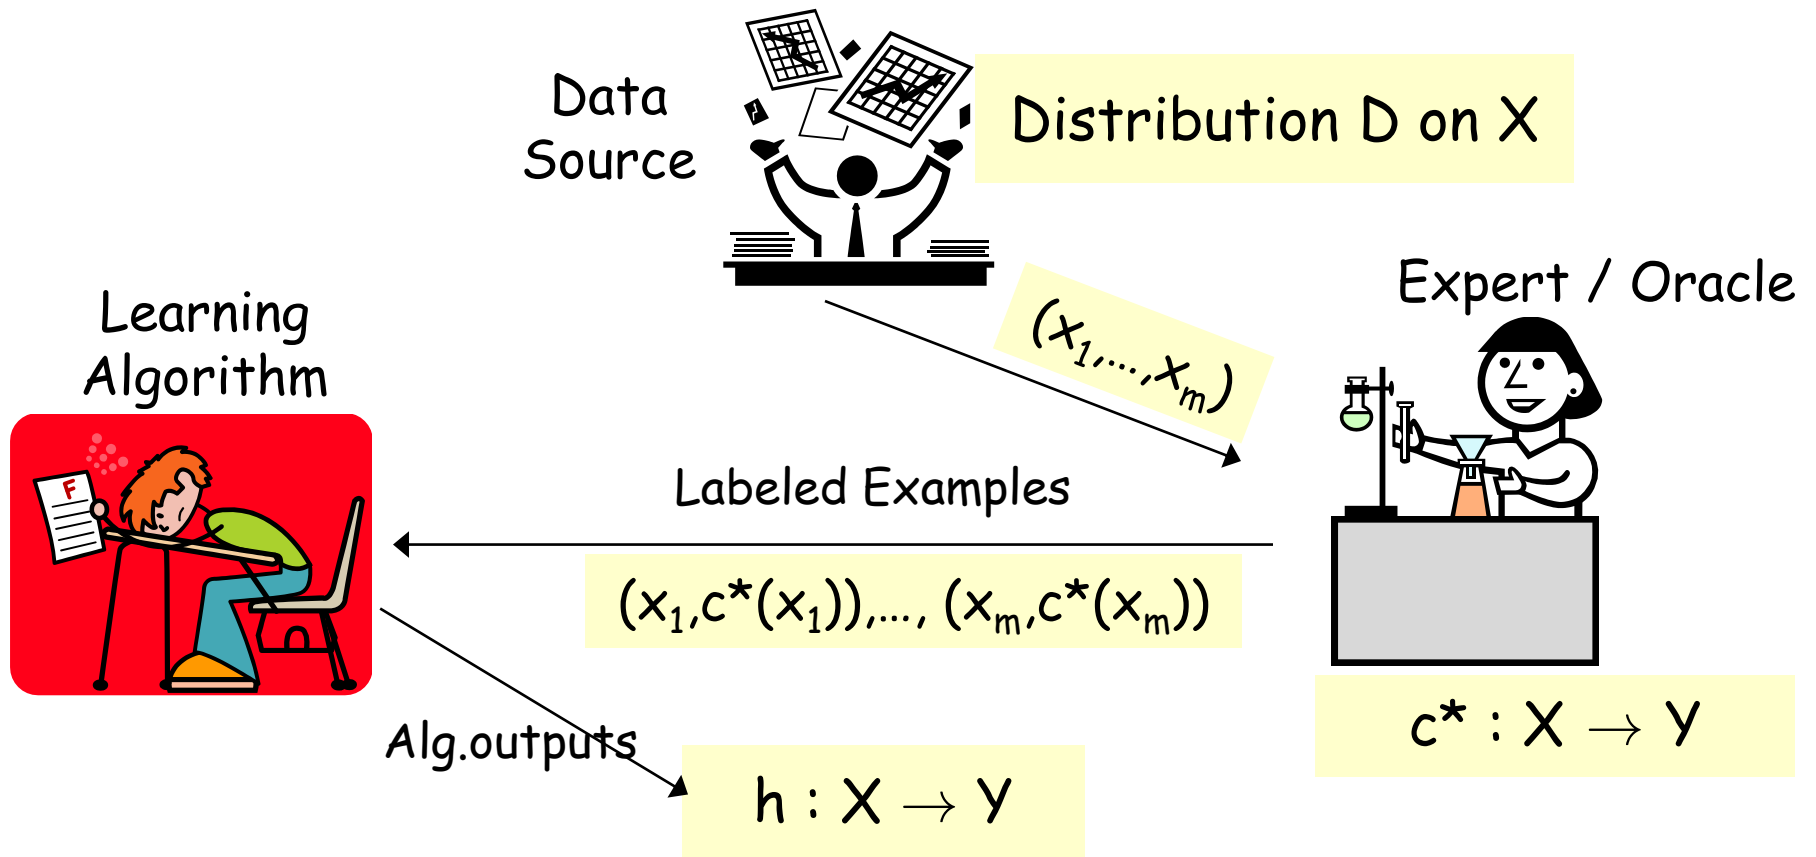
Data Source

Distribution D on X

Expert / Oracle

$(x_1,\ldots,x_m)$

Learning Algorithm

Labeled Examples

$(x_1,c^*(x_1)),\ldots, (x_m,c^*(x_m))$

$c^* : X \rightarrow Y$

Alg.outputs

$h : X \rightarrow Y$